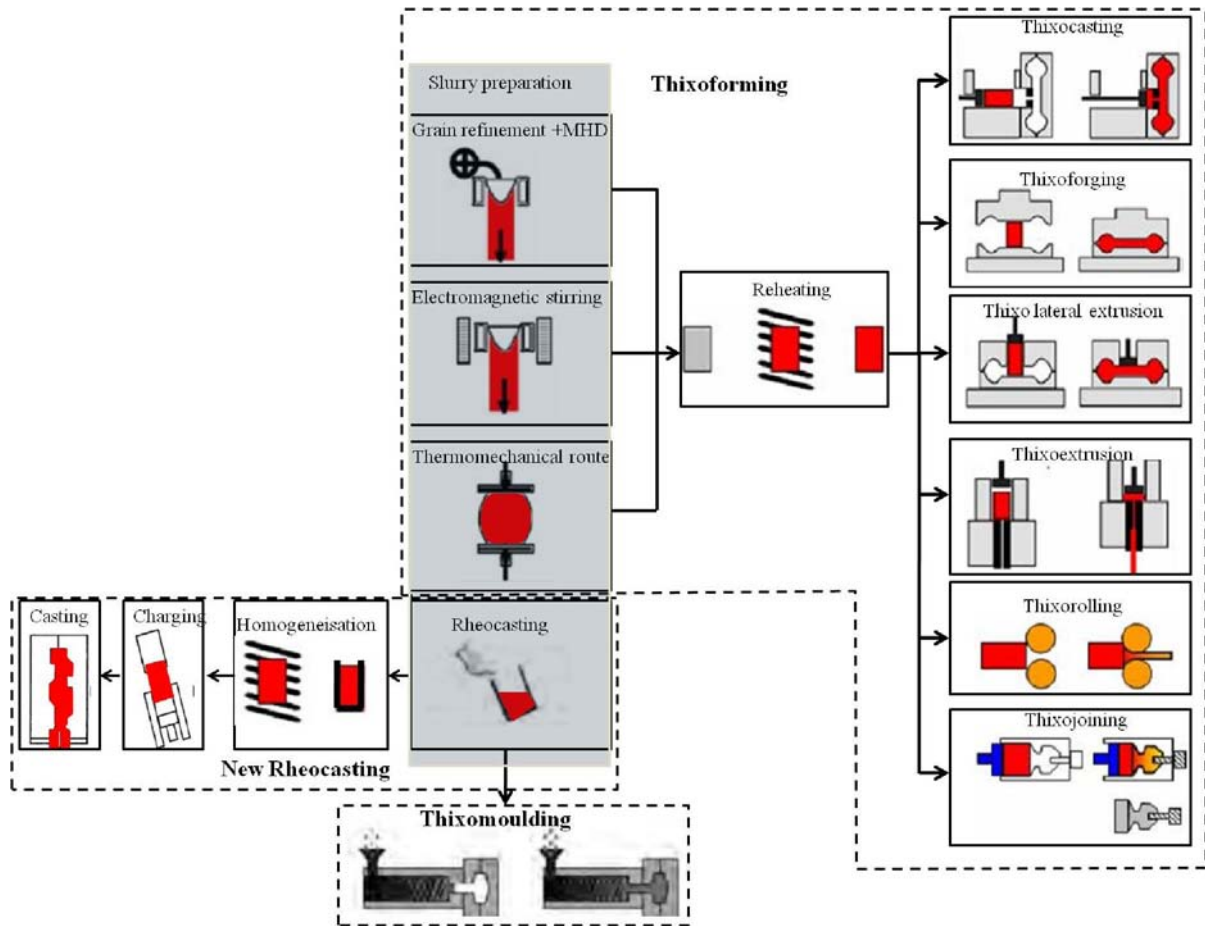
Slurry preparation

Thixoforming

Grain refinement +MHD

Electromagnetic stirring

Thermomechanical route

Reheating

Thixocasting

Thixoforging

Thixo lateral extrusion

Thixoextrusion

Thixorolling

Thixojoining

Rheocasting

Homogeneisation

Charging

Casting

New Rheocasting

Thixomoulding